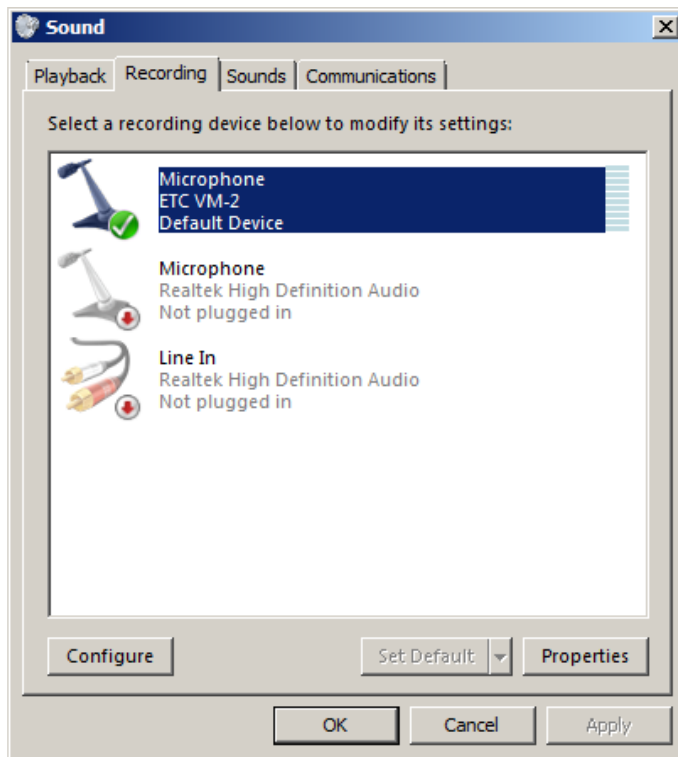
Sound

Playback Recording Sounds Communications

Select a recording device below to modify its settings:

Microphone
ETC VM-2
Default Device

Microphone
Realtek High Definition Audio
Not plugged in

Line In
Realtek High Definition Audio
Not plugged in

Configure

Set Default

Properties

OK

Cancel

Apply